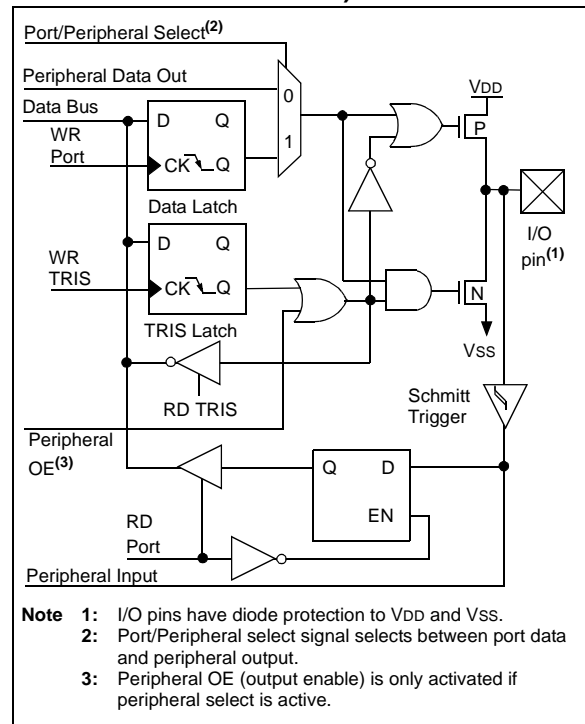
Port/Peripheral Select$^{(2)}$

Peripheral Data Out

Data Bus

WR Port

D Q

CK Q

0

1

Data Latch

VDD

P

WR TRIS

D Q

CK Q

TRIS Latch

N

I/O pin$^{(1)}$

VSS

RD TRIS

Schmitt Trigger

Peripheral OE$^{(3)}$

Q D

EN

RD Port

Peripheral Input

Note 1: I/O pins have diode protection to VDD and VSS.
2: Port/Peripheral select signal selects between port data and peripheral output.
3: Peripheral OE (output enable) is only activated if peripheral select is active.